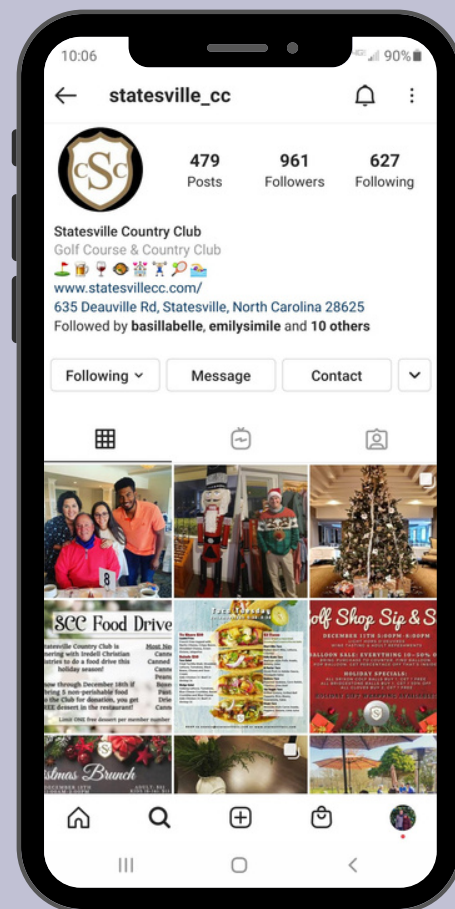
10:06

90%

statesville_cc

CSC

479
Posts

961
Followers

627
Following

Statesville Country Club
Golf Course & Country Club
⛳🍺🍷🏈🎆🏋🎾🏊
www.statesvillecc.com/
635 Deauville Rd, Statesville, North Carolina 28625
Followed by basillabelle, emilysimile and 10 others

Following
Message
Contact

8

SCC Food Drive

Statesville Country Club is partnering with Iredell Christian Ministries to do a food drive this holiday season!

Now through December 18th if you bring 5 non-perishable food items to the Club for donation, you get a FREE dessert in the restaurant!

Limit ONE free dessert per member number

Most Needed
Canned
Canned
Peanut
Boxed
Pasta
Dried
Canned

Taco Tuesday

Golf Shop Sip & S

DECEMBER 11TH 5:00PM - 8:00PM

BALLOON SALE: EVERYTHING 10-50% OFF

HOLIDAY SPECIALS:

stmas Brunch

DECEMBER 12TH